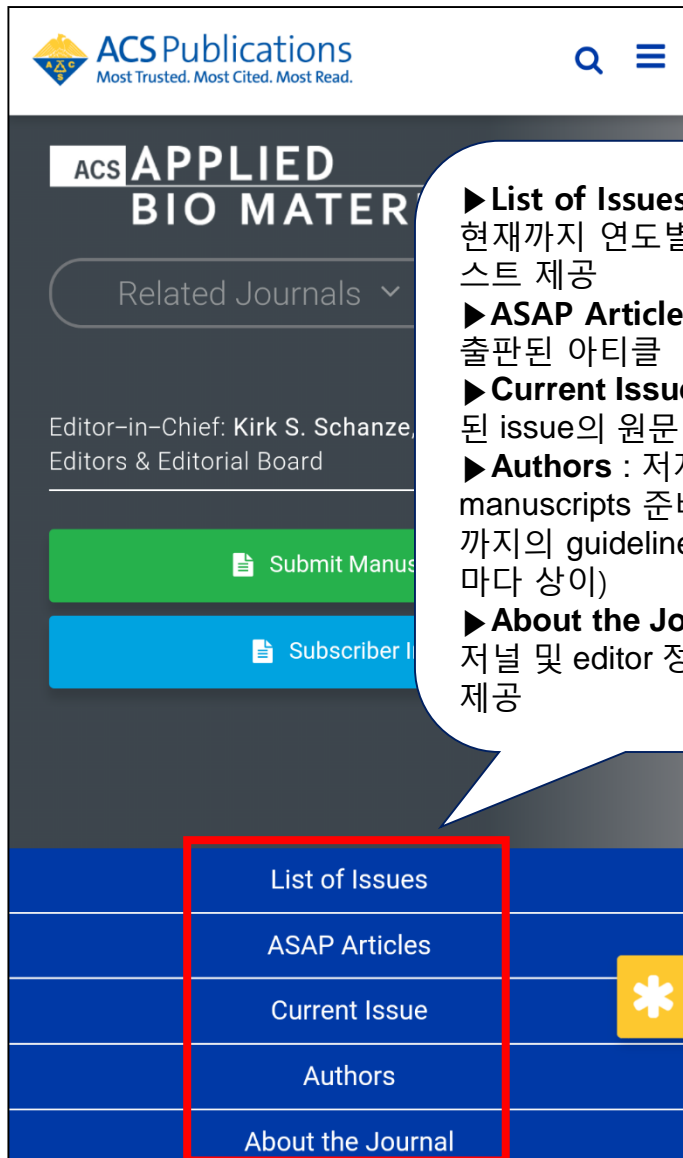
ACS Publications
Most Trusted. Most Cited. Most Read.

ACS APPLIED BIO MATER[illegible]

Related Journals

Editor-in-Chief: Kirk S. Schanze,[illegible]
Editors & Editorial Board

Submit Manus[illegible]

Subscriber I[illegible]

▶List of Issues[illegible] 현재까지 연도별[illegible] 스트 제공
▶ASAP Article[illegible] 출판된 아티클
▶Current Issu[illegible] 된 issue의 원문 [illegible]
▶Authors : 저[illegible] manuscripts 준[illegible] 까지의 guidelin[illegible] 마다 상이)
▶About the Jo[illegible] 저널 및 editor 정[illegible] 제공

List of Issues
ASAP Articles
Current Issue
Authors
About the Journal